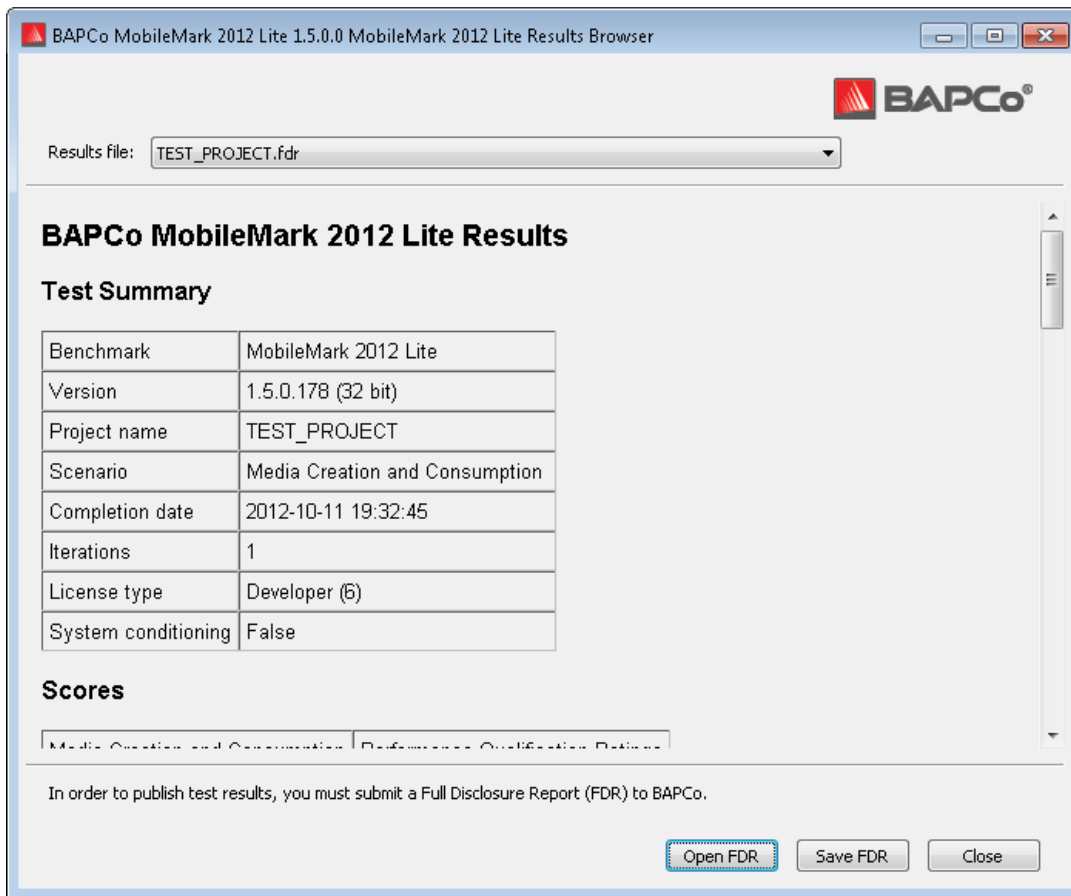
BAPCo MobileMark 2012 Lite 1.5.0.0 MobileMark 2012 Lite Results Browser

BAPCo®

Results file: TEST_PROJECT.fdr

BAPCo MobileMark 2012 Lite Results

Test Summary

| | |
|---|---|
| Benchmark | MobileMark 2012 Lite |
| Version | 1.5.0.178 (32 bit) |
| Project name | TEST_PROJECT |
| Scenario | Media Creation and Consumption |
| Completion date | 2012-10-11 19:32:45 |
| Iterations | 1 |
| License type | Developer (6) |
| System conditioning | False |

Scores

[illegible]

In order to publish test results, you must submit a Full Disclosure Report (FDR) to BAPCo.

Open FDR | Save FDR | Close